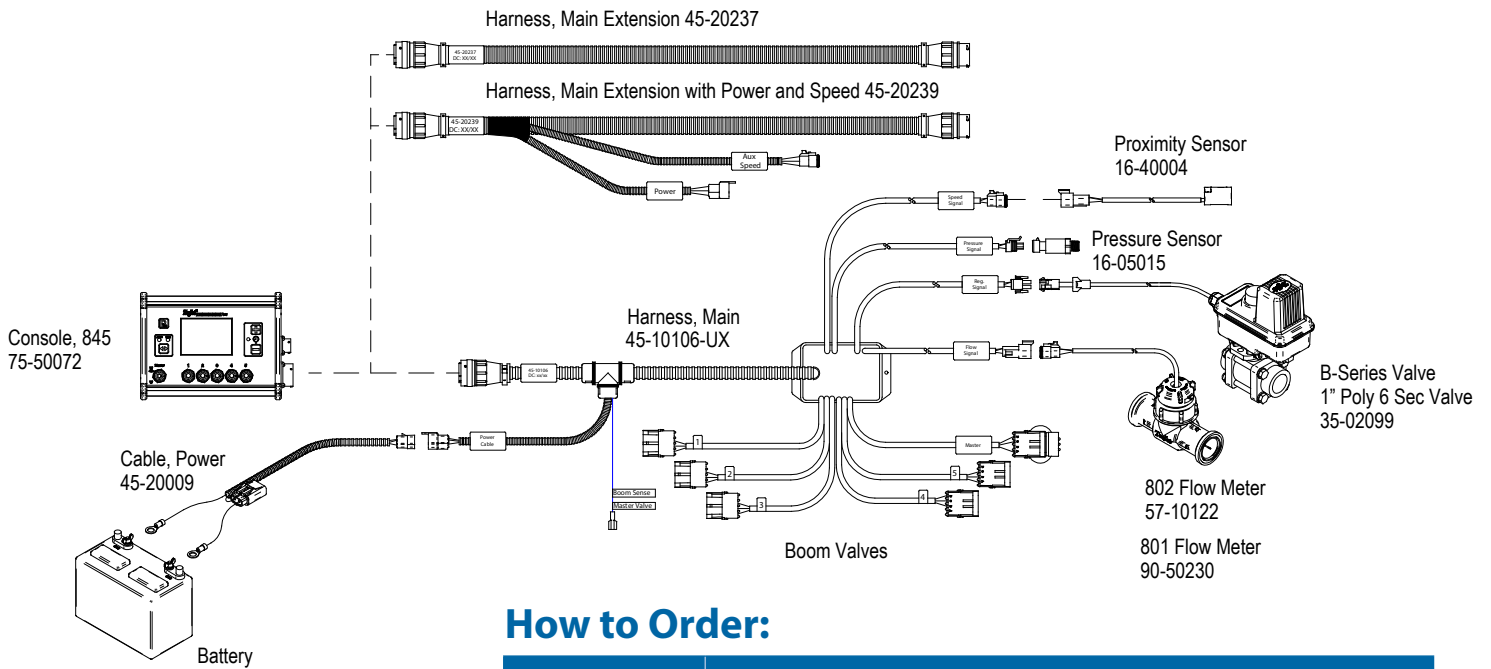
Harness, Main Extension 45-20237

45-20237
DC: XX/XX

Harness, Main Extension with Power and Speed 45-20239

45-20239
DC: XX/XX

Aux Speed

Power

Proximity Sensor
16-40004

Speed Signal

Pressure Signal

Pressure Sensor
16-05015

Reg. Signal

Console, 845
75-50072

Harness, Main
45-10106-UX

45-10106
DC: xx/xx

Flow Signal

B-Series Valve
1" Poly 6 Sec Valve
35-02099

Power Cable

Meter

Cable, Power
45-20009

1

2

3

4

5

Boom Sense

Master Valve

802 Flow Meter
57-10122

Boom Valves

801 Flow Meter
90-50230

How to Order:

Battery